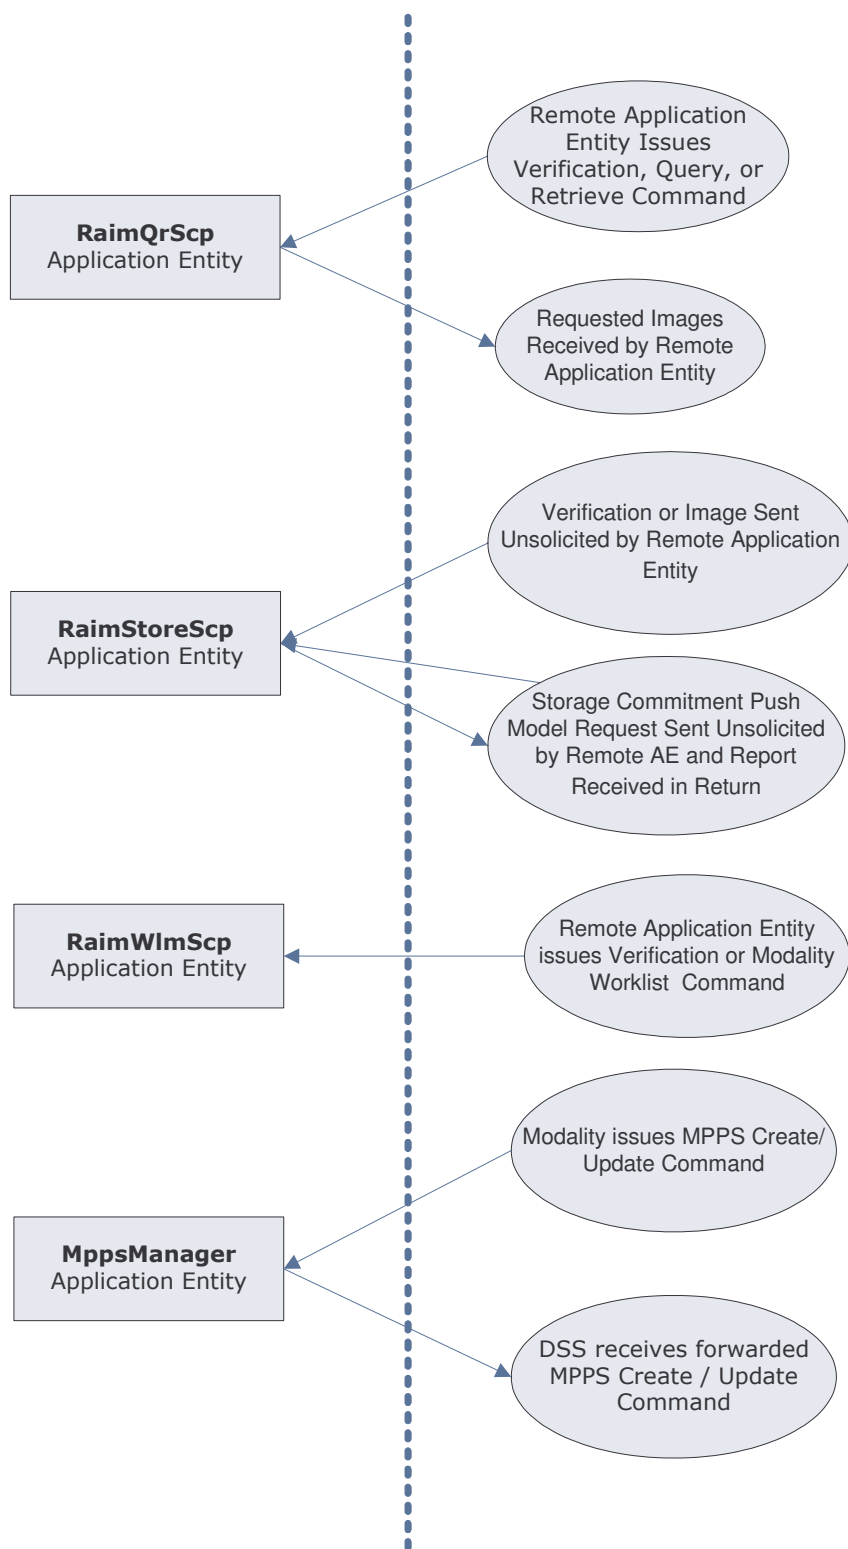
Remote Application Entity Issues Verification, Query, or Retrieve Command

RaimQrScp
Application Entity

Requested Images Received by Remote Application Entity

Verification or Image Sent Unsolicited by Remote Application Entity

RaimStoreScp
Application Entity

Storage Commitment Push Model Request Sent Unsolicited by Remote AE and Report Received in Return

RaimWlmScp
Application Entity

Remote Application Entity issues Verification or Modality Worklist Command

Modality issues MPPS Create/ Update Command

MppsManager
Application Entity

DSS receives forwarded MPPS Create / Update Command